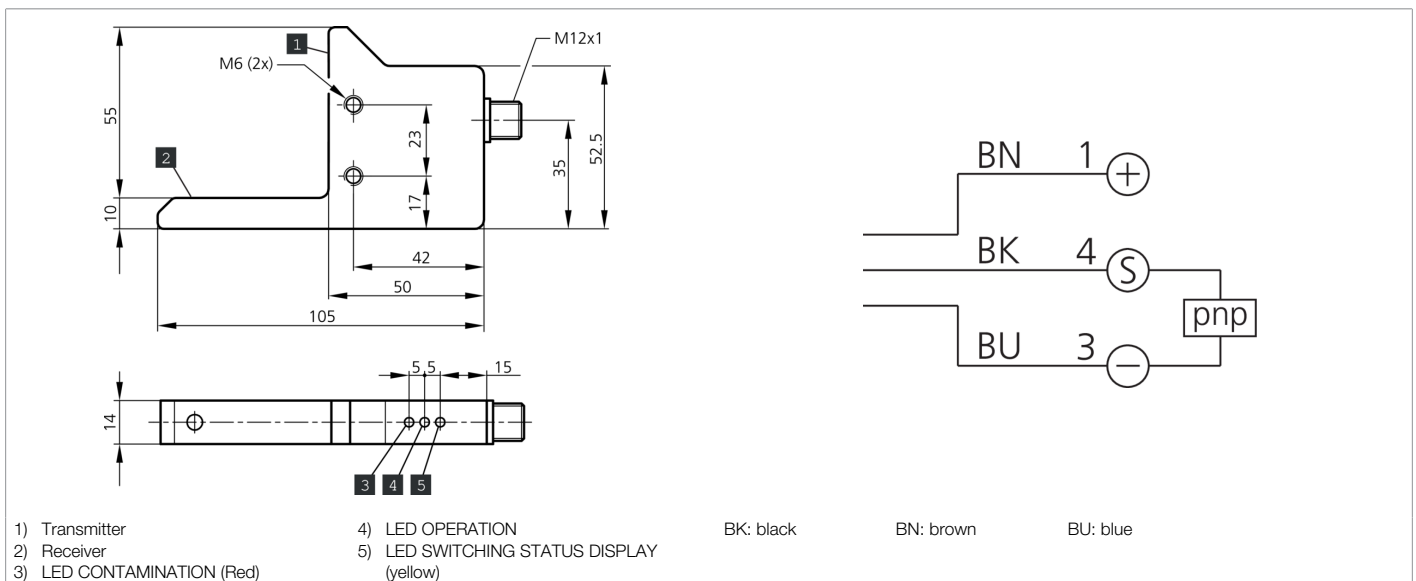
1
M12x1
M6 (2x)
55
23
35
52.5
2
10
17
42
50
105
5
5
15
14
3
4
5

BN 1 +
BK 4 S
BU 3 –
pnp

1) Transmitter
2) Receiver
3) LED CONTAMINATION (Red)

4) LED OPERATION
5) LED SWITCHING STATUS DISPLAY (yellow)

BK: black
BN: brown
BU: blue